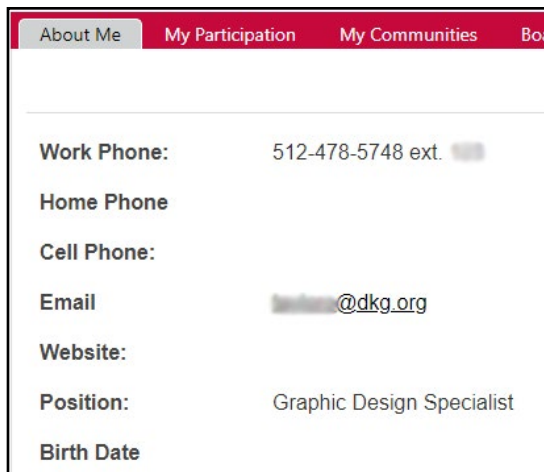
About Me | My Participation | My Communities | Bo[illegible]

| | |
|---|---|
| Work Phone: | 512-478-5748 ext. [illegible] |
| Home Phone | |
| Cell Phone: | |
| Email | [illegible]@dkg.org |
| Website: | |
| Position: | Graphic Design Specialist |
| Birth Date | |